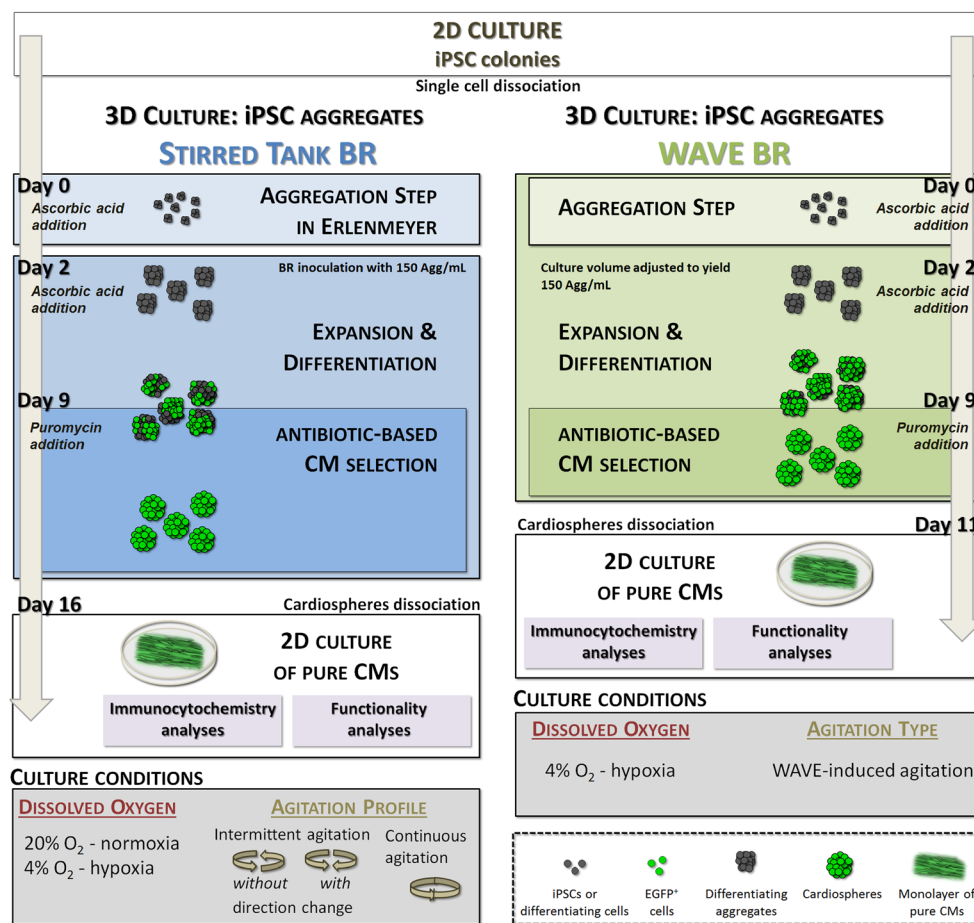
2D CULTURE
iPSC colonies

Single cell dissociation

3D CULTURE: iPSC AGGREGATES

STIRRED TANK BR

Day 0
Ascorbic acid addition

AGGREGATION STEP IN ERLENMEYER

Day 2
Ascorbic acid addition

BR inoculation with 150 Agg/mL

EXPANSION & DIFFERENTIATION

Day 9
Puromycin addition

ANTIBIOTIC-BASED CM SELECTION

Day 16

Cardiospheres dissociation

2D CULTURE OF PURE CMs

Immunocytochemistry analyses

Functionality analyses

CULTURE CONDITIONS

DISSOLVED OXYGEN

20% $O_2$ - normoxia
4% $O_2$ - hypoxia

AGITATION PROFILE

Intermittent agitation
without with
direction change

Continuous agitation

3D CULTURE: iPSC AGGREGATES

WAVE BR

AGGREGATION STEP

Day 0
Ascorbic acid addition

Culture volume adjusted to yield 150 Agg/mL

Day 2
Ascorbic acid addition

EXPANSION & DIFFERENTIATION

Day 9
Puromycin addition

ANTIBIOTIC-BASED CM SELECTION

Cardiospheres dissociation

Day 11

2D CULTURE OF PURE CMs

Immunocytochemistry analyses

Functionality analyses

CULTURE CONDITIONS

DISSOLVED OXYGEN

4% $O_2$ - hypoxia

AGITATION TYPE

WAVE-induced agitation

iPSCs or differentiating cells

EGFP$^+$ cells

Differentiating aggregates

Cardiospheres

Monolayer of pure CMs